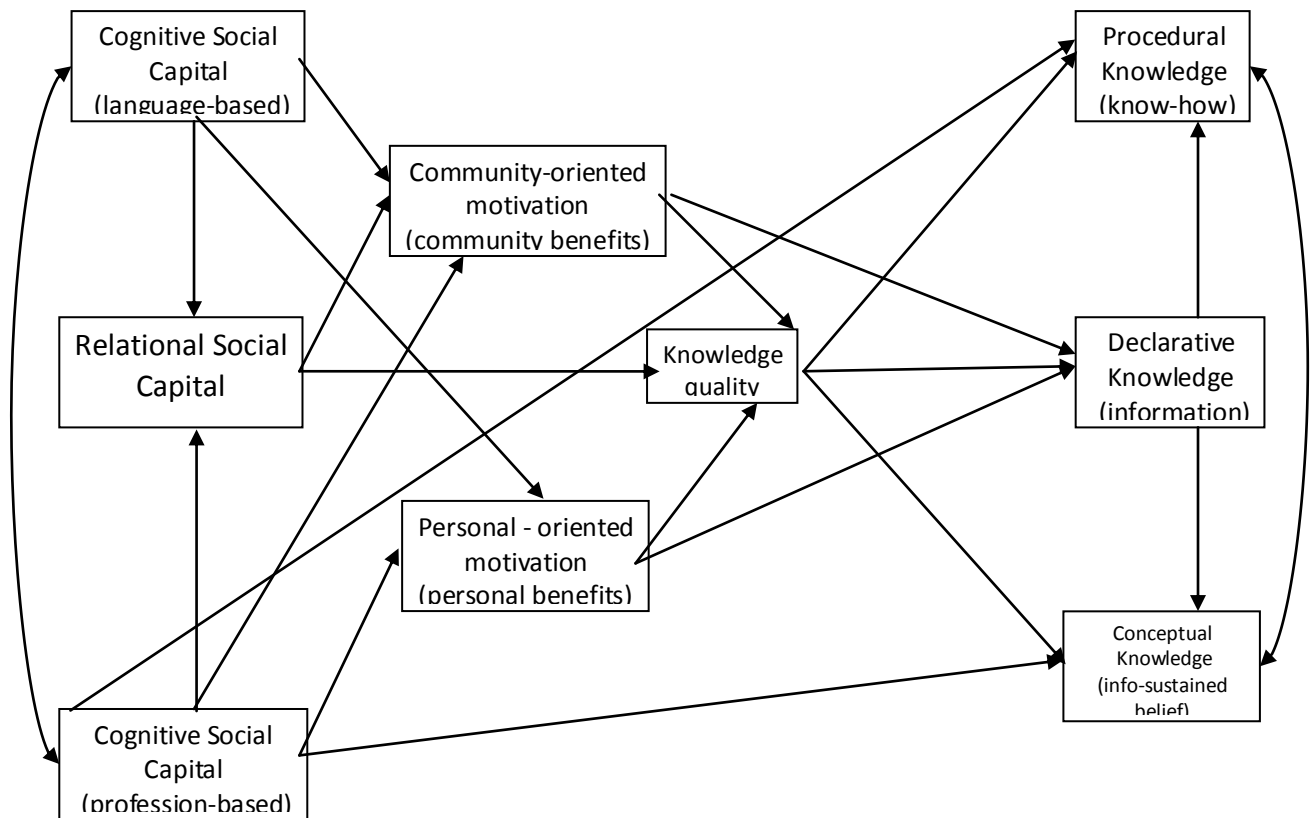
Cognitive Social Capital (language-based)

Community-oriented motivation (community benefits)

Relational Social Capital

Knowledge quality

Personal - oriented motivation (personal benefits)

Cognitive Social Capital (profession-based)

Procedural Knowledge (know-how)

Declarative Knowledge (information)

Conceptual Knowledge (info-sustained belief)